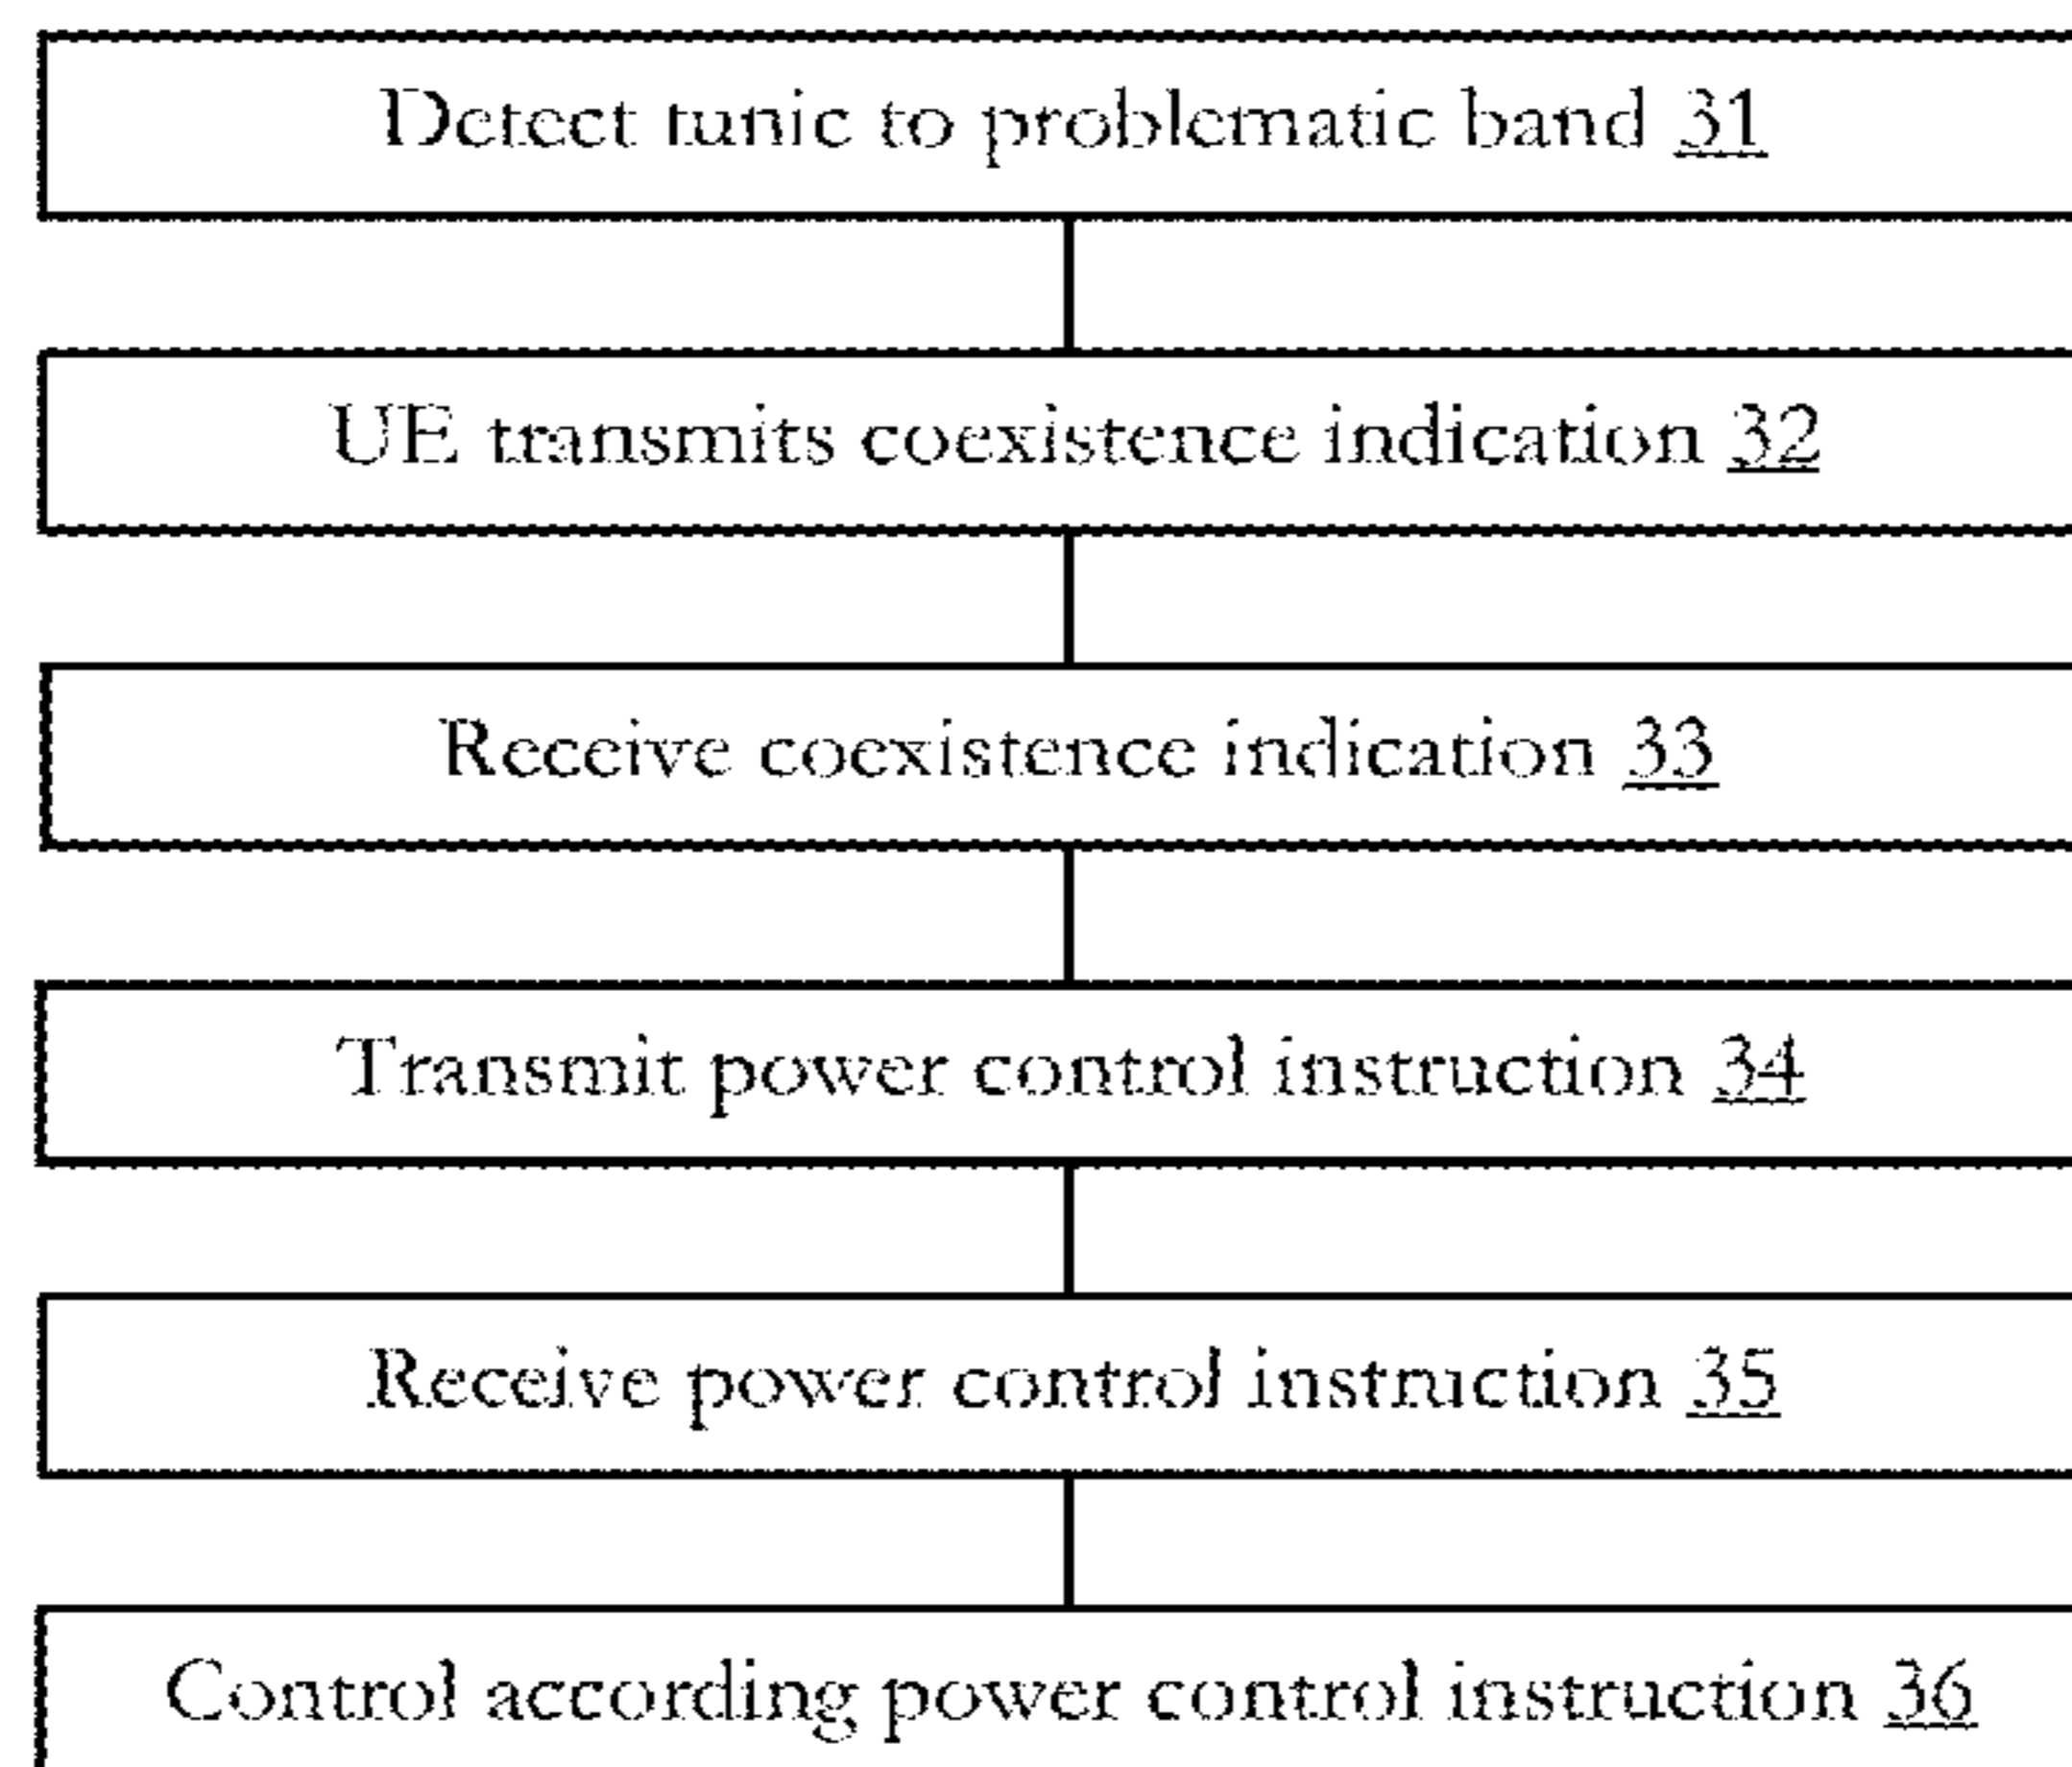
Detect tunic to problematic band 31

UE transmits coexistence indication 32

Receive coexistence indication 33

Transmit power control instruction 34

Receive power control instruction 35

Control according power control instruction 36